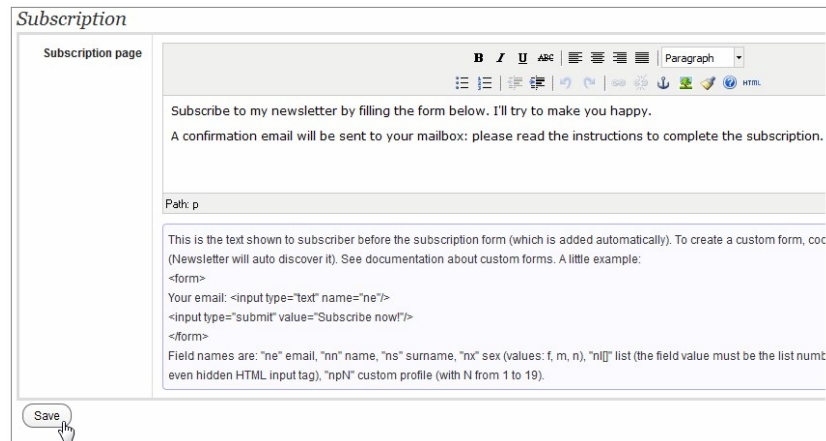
Subscription

Subscription page

B I U ABC Paragraph

HTML

Subscribe to my newsletter by filling the form below. I'll try to make you happy.

A confirmation email will be sent to your mailbox: please read the instructions to complete the subscription.

Path: p

This is the text shown to subscriber before the subscription form (which is added automatically). To create a custom form, cod (Newsletter will auto discover it). See documentation about custom forms. A little example:
<form>
Your email: <input type="text" name="ne"/>
<input type="submit" value="Subscribe now!"/>
</form>
Field names are: "ne" email, "nn" name, "ns" surname, "nx" sex (values: f, m, n), "nl[]" list (the field value must be the list numb even hidden HTML input tag), "npN" custom profile (with N from 1 to 19).

Save